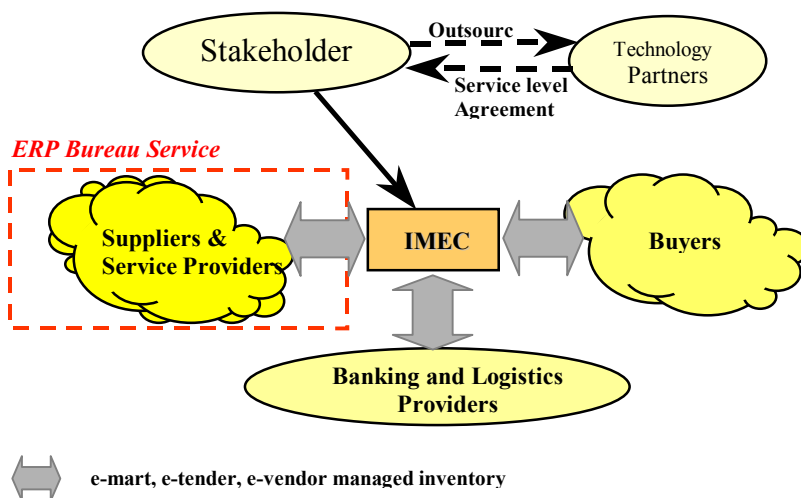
Stakeholder

Outsourc

Technology Partners

Service level Agreement

ERP Bureau Service

Suppliers & Service Providers

IMEC

Buyers

Banking and Logistics Providers

e-mart, e-tender, e-vendor managed inventory